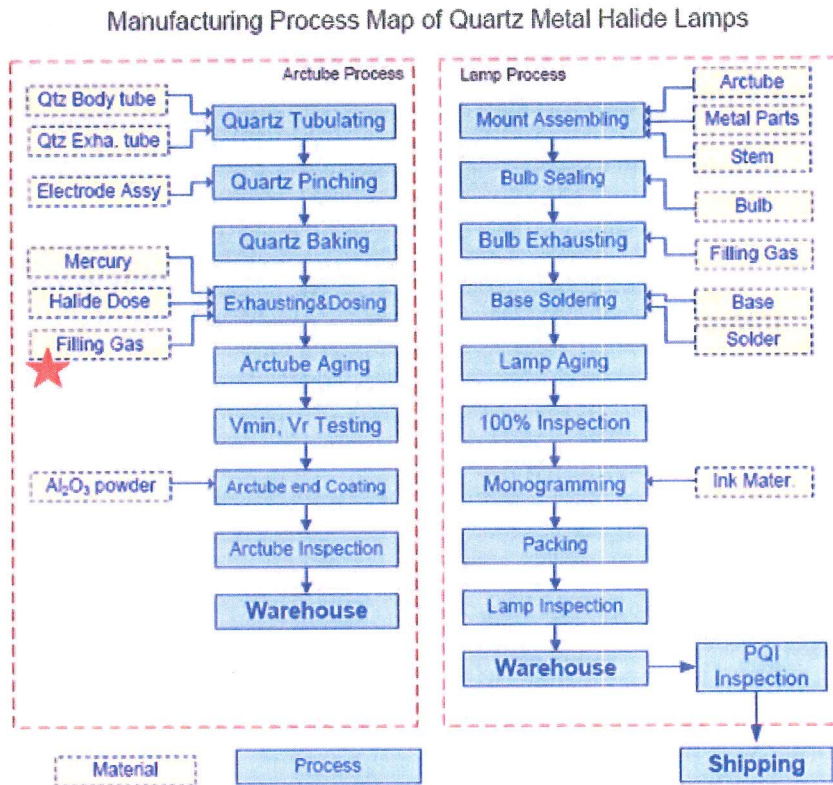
Manufacturing Process Map of Quartz Metal Halide Lamps

Arctube Process

Qtz Body tube
Qtz Exha. tube
Quartz Tubulating
Electrode Assy
Quartz Pinching
Quartz Baking
Mercury
Halide Dose
Filling Gas
Exhausting&Dosing
Arctube Aging
Vmin, Vr Testing
$Al_2O_3$ powder
Arctube end Coating
Arctube Inspection
Warehouse

Lamp Process

Arctube
Metal Parts
Stem
Mount Assembling
Bulb Sealing
Bulb
Bulb Exhausting
Filling Gas
Base Soldering
Base
Solder
Lamp Aging
100% Inspection
Monogramming
Ink Mater.
Packing
Lamp Inspection
Warehouse
PQI Inspection
Shipping

Material
Process